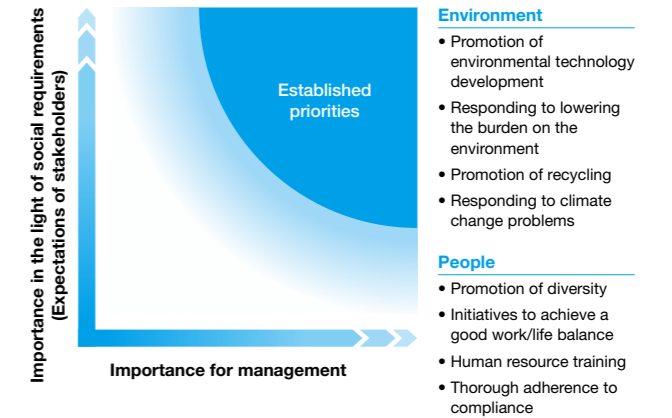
Importance in the light of social requirements (Expectations of stakeholders)

Established priorities

Importance for management

Environment
• Promotion of environmental technology development
• Responding to lowering the burden on the environment
• Promotion of recycling
• Responding to climate change problems

People
• Promotion of diversity
• Initiatives to achieve a good work/life balance
• Human resource training
• Thorough adherence to compliance